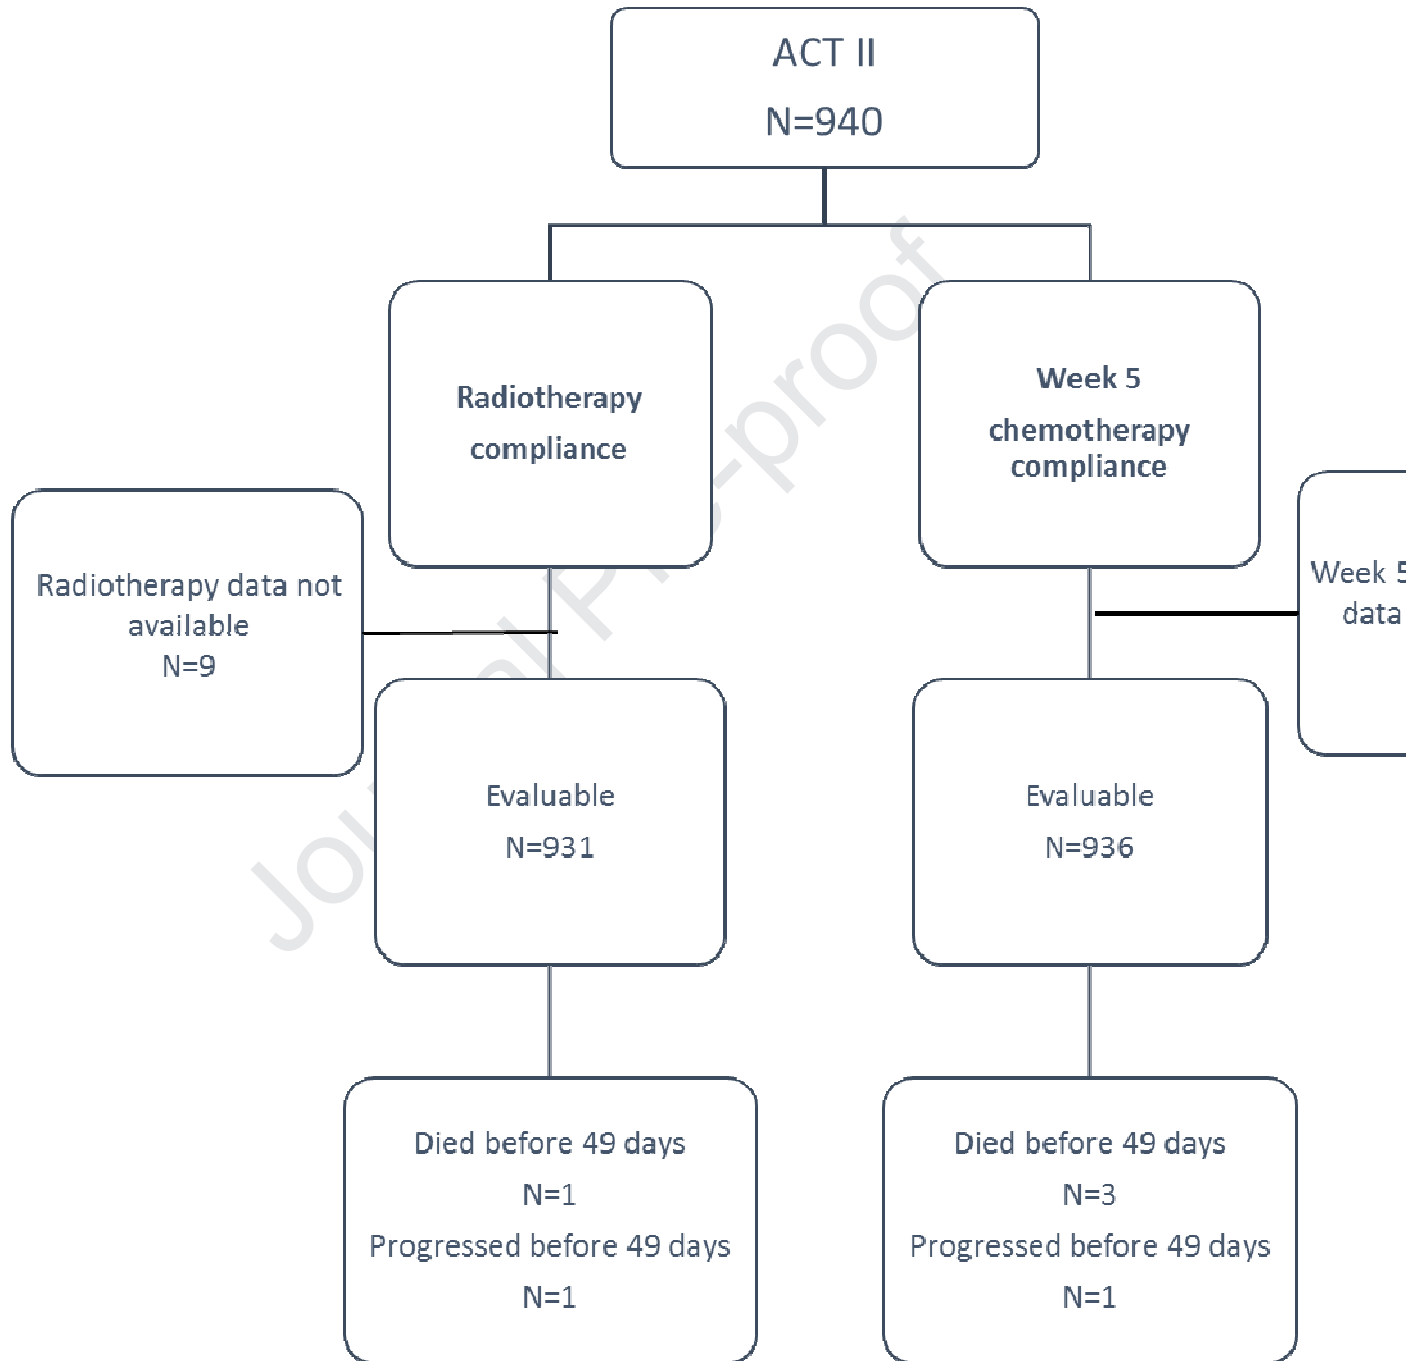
ACT II
N=940

Radiotherapy compliance

Week 5 chemotherapy compliance

Radiotherapy data not available
N=9

Week 5 data

Evaluable
N=931

Evaluable
N=936

Died before 49 days
N=1
Progressed before 49 days
N=1

Died before 49 days
N=3
Progressed before 49 days
N=1

Journal Pre-proof